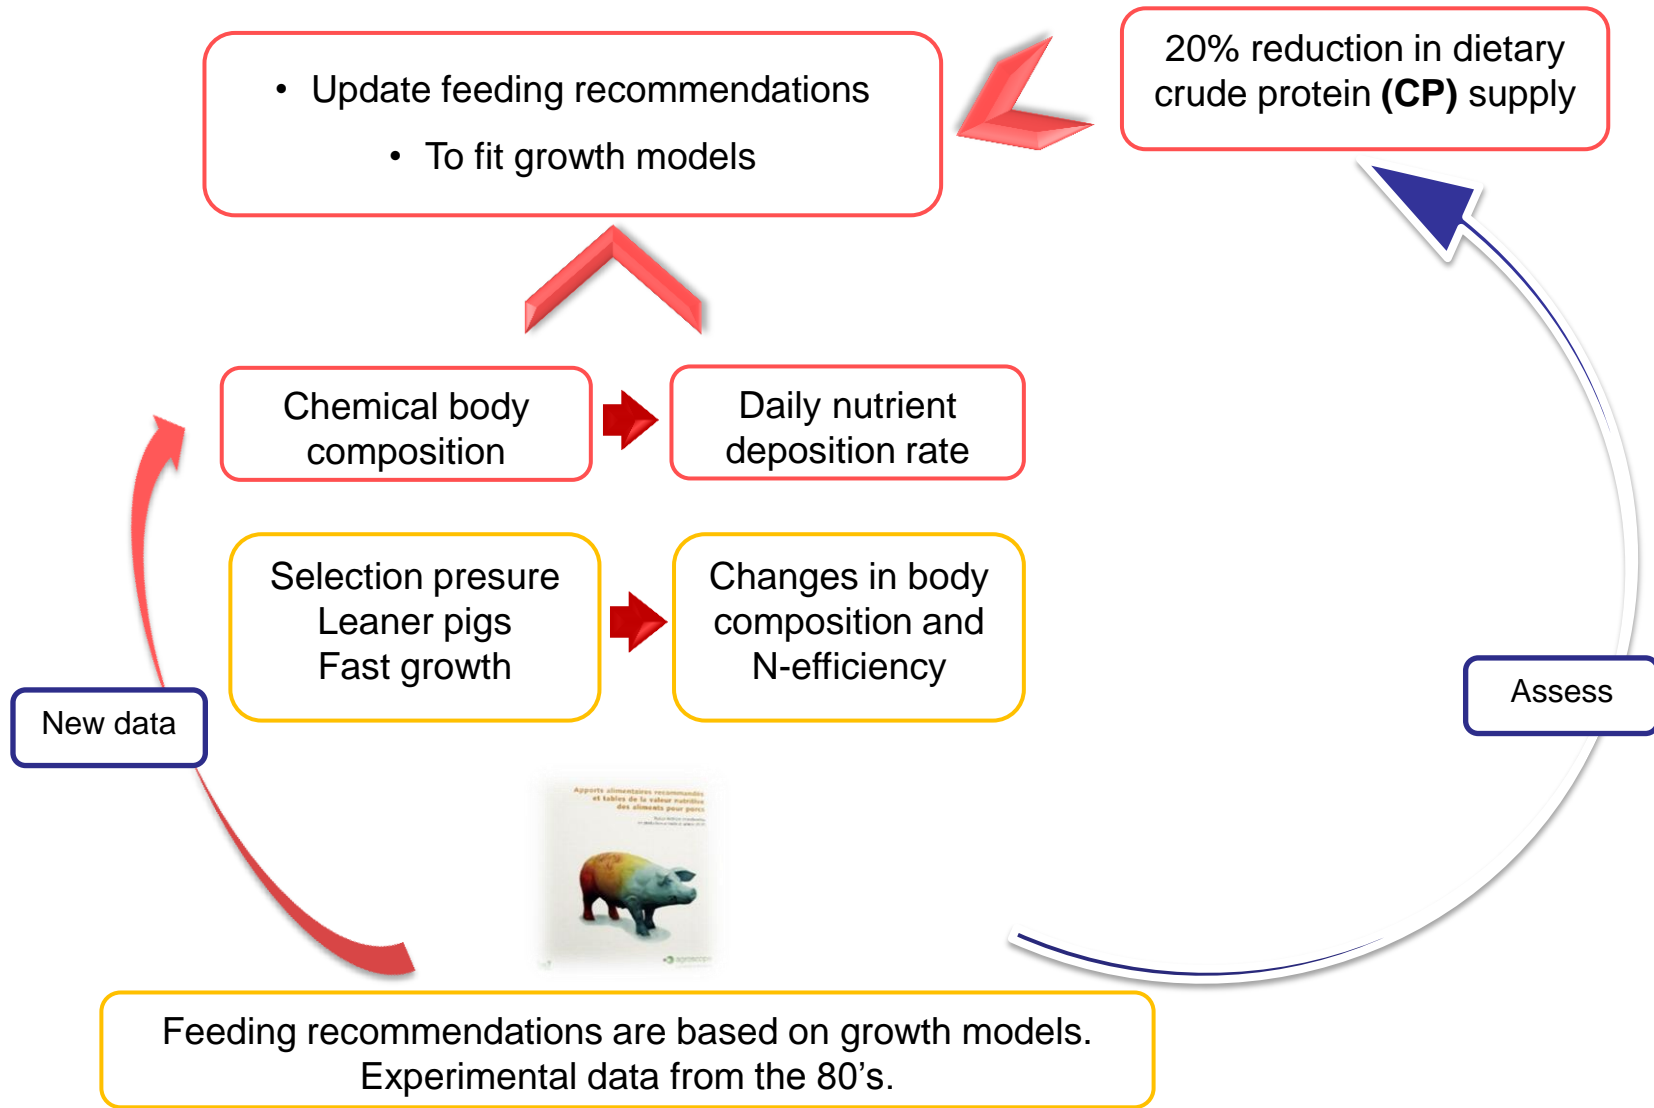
• Update feeding recommendations
• To fit growth models

20% reduction in dietary crude protein **(CP)** supply

Chemical body composition

Daily nutrient deposition rate

Selection presure
Leaner pigs
Fast growth

Changes in body composition and N-efficiency

New data

Assess

Apports alimentaires recommandés et tables de la valeur nutritive des aliments pour porcs

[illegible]

Feeding recommendations are based on growth models.
Experimental data from the 80's.